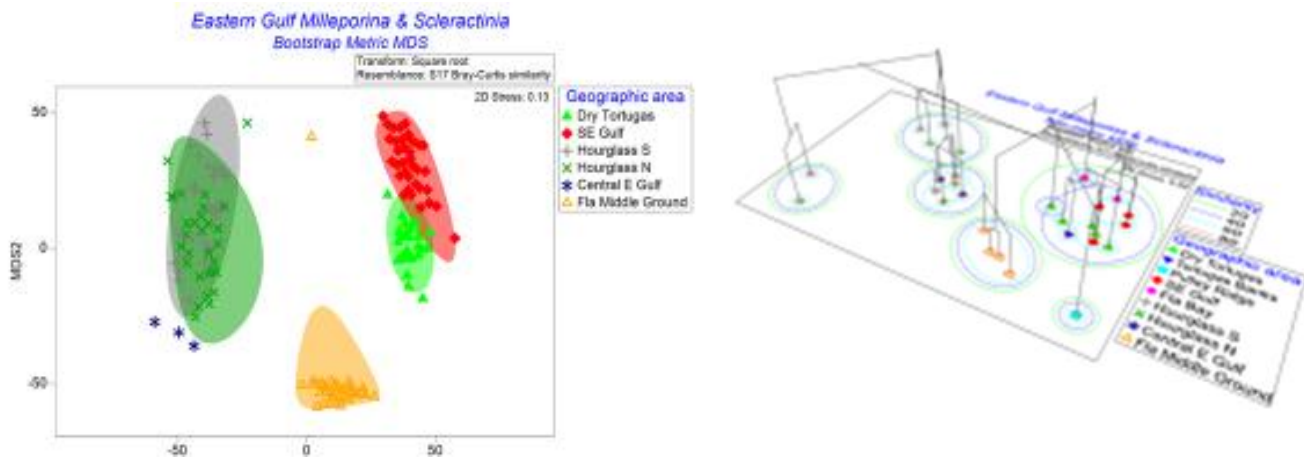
Eastern Gulf Milleporina & Scleractinia
Bootstrap Metric MDS

Transform: Square root
Resemblance: S17 Bray-Curtis similarity

2D Stress: 0.13

Geographic area
Dry Tortugas
SE Gulf
Hourglass S
Hourglass N
Central E Gulf
Fla Middle Ground

MDS2

50
0
-50

-50
0
50

Eastern Gulf Milleporina & Scleractinia
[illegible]

Similarity
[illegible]

Geographic area
Dry Tortugas
Tortugas Banks
Dry Tortugas
SE Gulf
Fla Bay
Hourglass S
Hourglass N
Central E Gulf
Fla Middle Ground